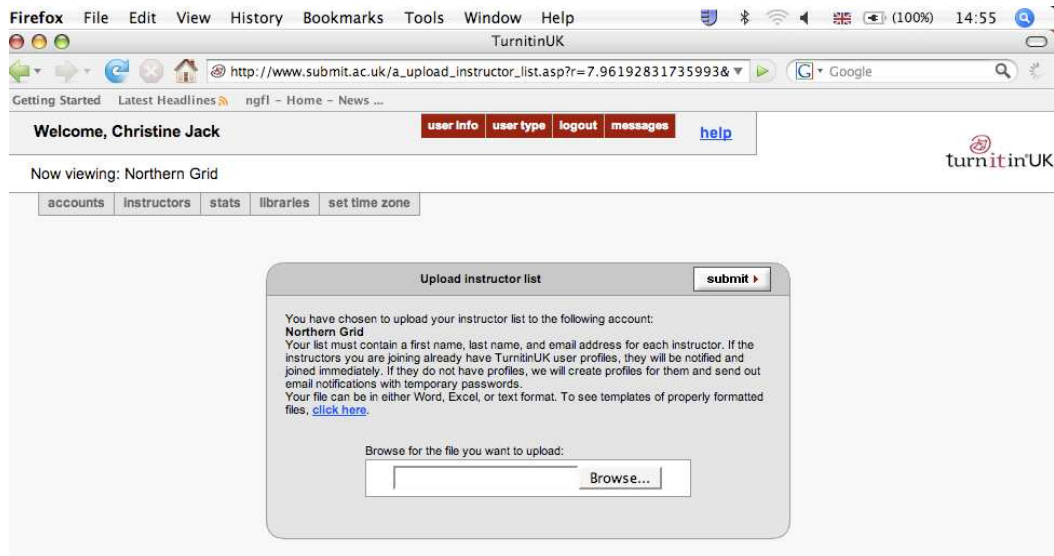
Firefox File Edit View History Bookmarks Tools Window Help (100%) 14:55

TurnitinUK

http://www.submit.ac.uk/a_upload_instructor_list.asp?r=7.96192831735993&

Google

Getting Started Latest Headlines ngfl - Home - News ...

Welcome, Christine Jack

user info user type logout messages

help

turnitinUK

Now viewing: Northern Grid

accounts instructors stats libraries set time zone

Upload instructor list

submit

You have chosen to upload your instructor list to the following account:
Northern Grid
Your list must contain a first name, last name, and email address for each instructor. If the instructors you are joining already have TurnitinUK user profiles, they will be notified and joined immediately. If they do not have profiles, we will create profiles for them and send out email notifications with temporary passwords.
Your file can be in either Word, Excel, or text format. To see templates of properly formatted files, click here.

Browse for the file you want to upload:

Browse...